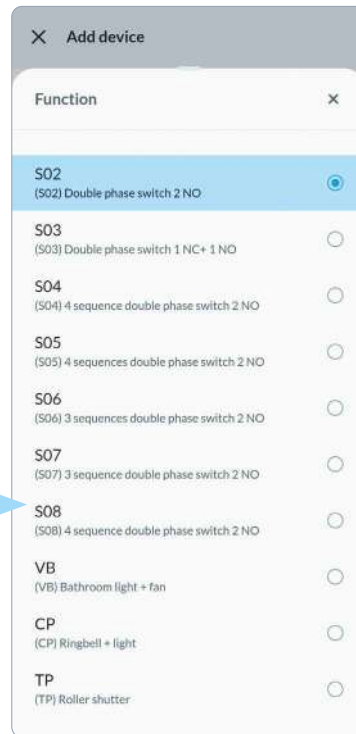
× Add device

Function ×

S02
(S02) Double phase switch 2 NO

S03
(S03) Double phase switch 1 NC+ 1 NO

S04
(S04) 4 sequence double phase switch 2 NO

S05
(S05) 4 sequences double phase switch 2 NO

S06
(S06) 3 sequences double phase switch 2 NO

S07
(S07) 3 sequence double phase switch 2 NO

S08
(S08) 4 sequence double phase switch 2 NO

VB
(VB) Bathroom light + fan

CP
(CP) Ringbell + light

TP
(TP) Roller shutter